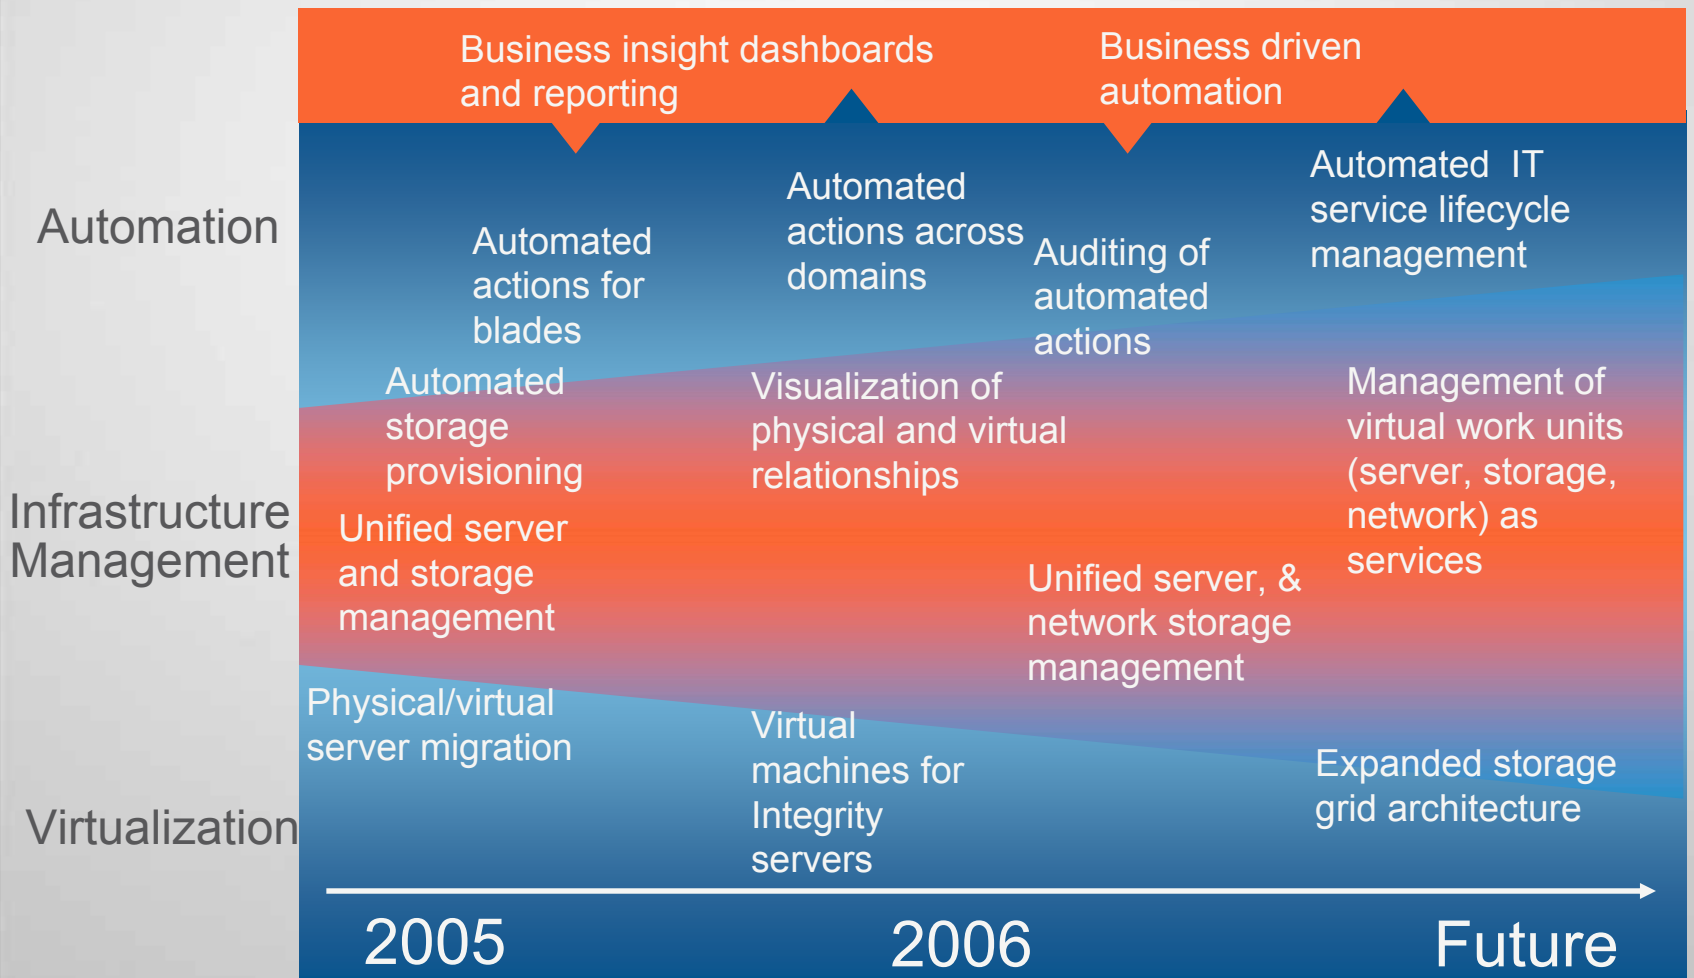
Business insight dashboards and reporting

Business driven automation

Automation

Automated actions for blades

Automated actions across domains

Auditing of automated actions

Automated IT service lifecycle management

Automated storage provisioning

Visualization of physical and virtual relationships

Management of virtual work units (server, storage, network) as services

Infrastructure Management

Unified server and storage management

Unified server, & network storage management

Physical/virtual server migration

Virtual machines for Integrity servers

Expanded storage grid architecture

Virtualization

2005

2006

Future